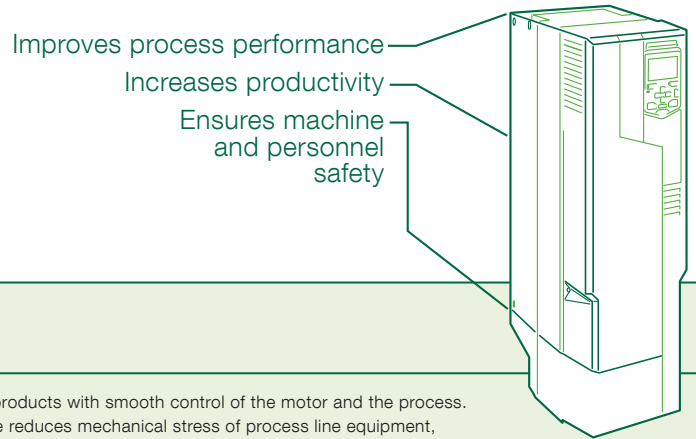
Improves process performance
Increases productivity
Ensures machine and personnel safety

roducts with smooth control of the motor and the process.
e reduces mechanical stress of process line equipment,